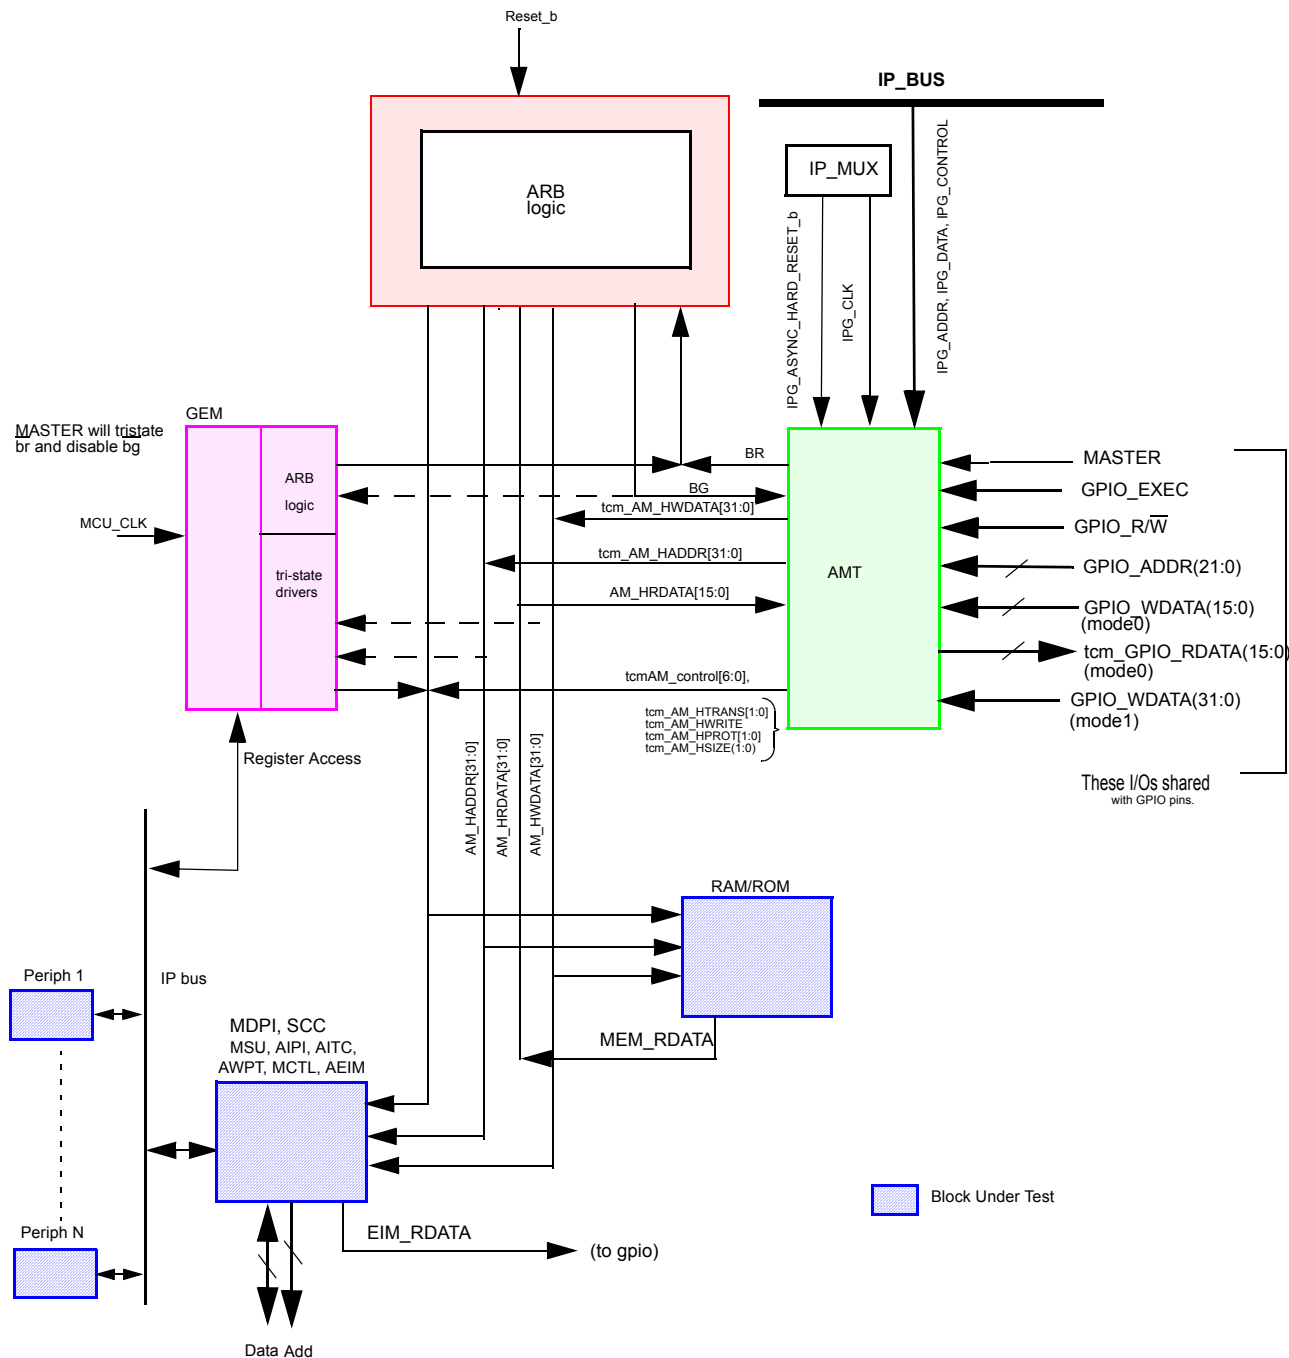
Reset_b

ARB logic

IP_BUS

IP_MUX

IPG_ASYNC_HARD_RESET_b

IPG_CLK

IPG_ADDR, IPG_DATA, IPG_CONTROL

GEM

MASTER will tristate br and disable bg

ARB logic

tri-state drivers

MCU_CLK

BR

BG

tcm_AM_HWDATA[31:0]

tcm_AM_HADDR[31:0]

AM_HRDATA[15:0]

tcmAM_control[6:0],

tcm_AM_HTRANS[1:0]
tcm_AM_HWRITE
tcm_AM_HPROT[1:0]
tcm_AM_HSIZE(1:0)

AMT

MASTER

GPIO_EXEC

GPIO_R/$\overline{W}$

GPIO_ADDR(21:0)

GPIO_WDATA(15:0) (mode0)

tcm_GPIO_RDATA(15:0) (mode0)

GPIO_WDATA(31:0) (mode1)

These I/Os shared with GPIO pins.

Register Access

AM_HADDR[31:0]

AM_HRDATA[31:0]

AM_HWDATA[31:0]

RAM/ROM

Periph 1

IP bus

MDPI, SCC
MSU, AIPI, AITC,
AWPT, MCTL, AEIM

MEM_RDATA

Periph N

EIM_RDATA

(to gpio)

Block Under Test

Data Add